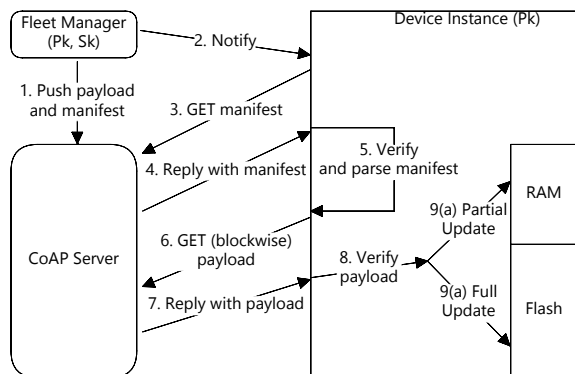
Fleet Manager
(Pk, Sk)

2. Notify

Device Instance (Pk)

1. Push payload and manifest

3. GET manifest

5. Verify and parse manifest

4. Reply with manifest

RAM

9(a) Partial Update

CoAP Server

6. GET (blockwise) payload

8. Verify payload

9(a) Full Update

7. Reply with payload

Flash